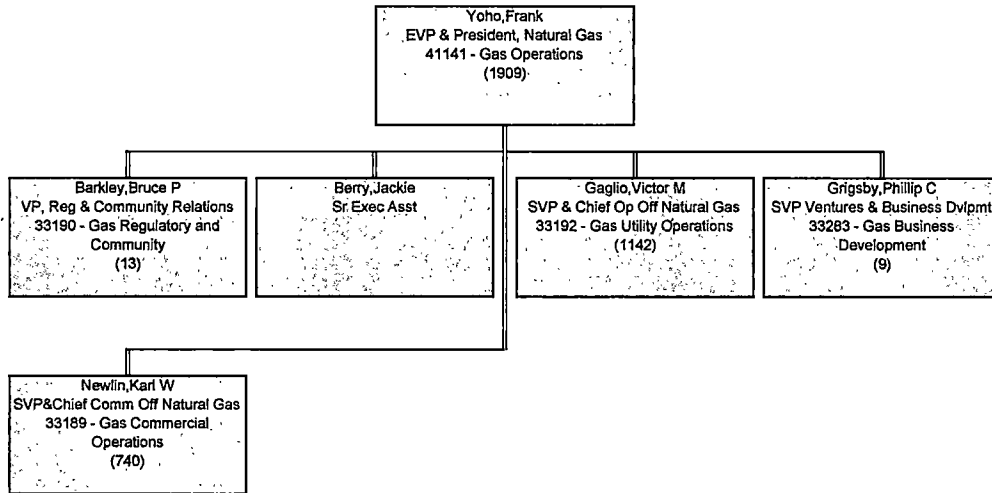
Yoho,Frank
EVP & President, Natural Gas
41141 - Gas Operations
(1909)

Barkley,Bruce P
VP, Reg & Community Relations
33190 - Gas Regulatory and Community
(13)

Berry,Jackie
Sr Exec Asst

Gaglio,Victor M
SVP & Chief Op Off Natural Gas
33192 - Gas Utility Operations
(1142)

Grigsby,Phillip C
SVP Ventures & Business Dvlpmt
33283 - Gas Business Development
(9)

Newlin,Karl W
SVP&Chief Comm Off Natural Gas
33189 - Gas Commercial Operations
(740)